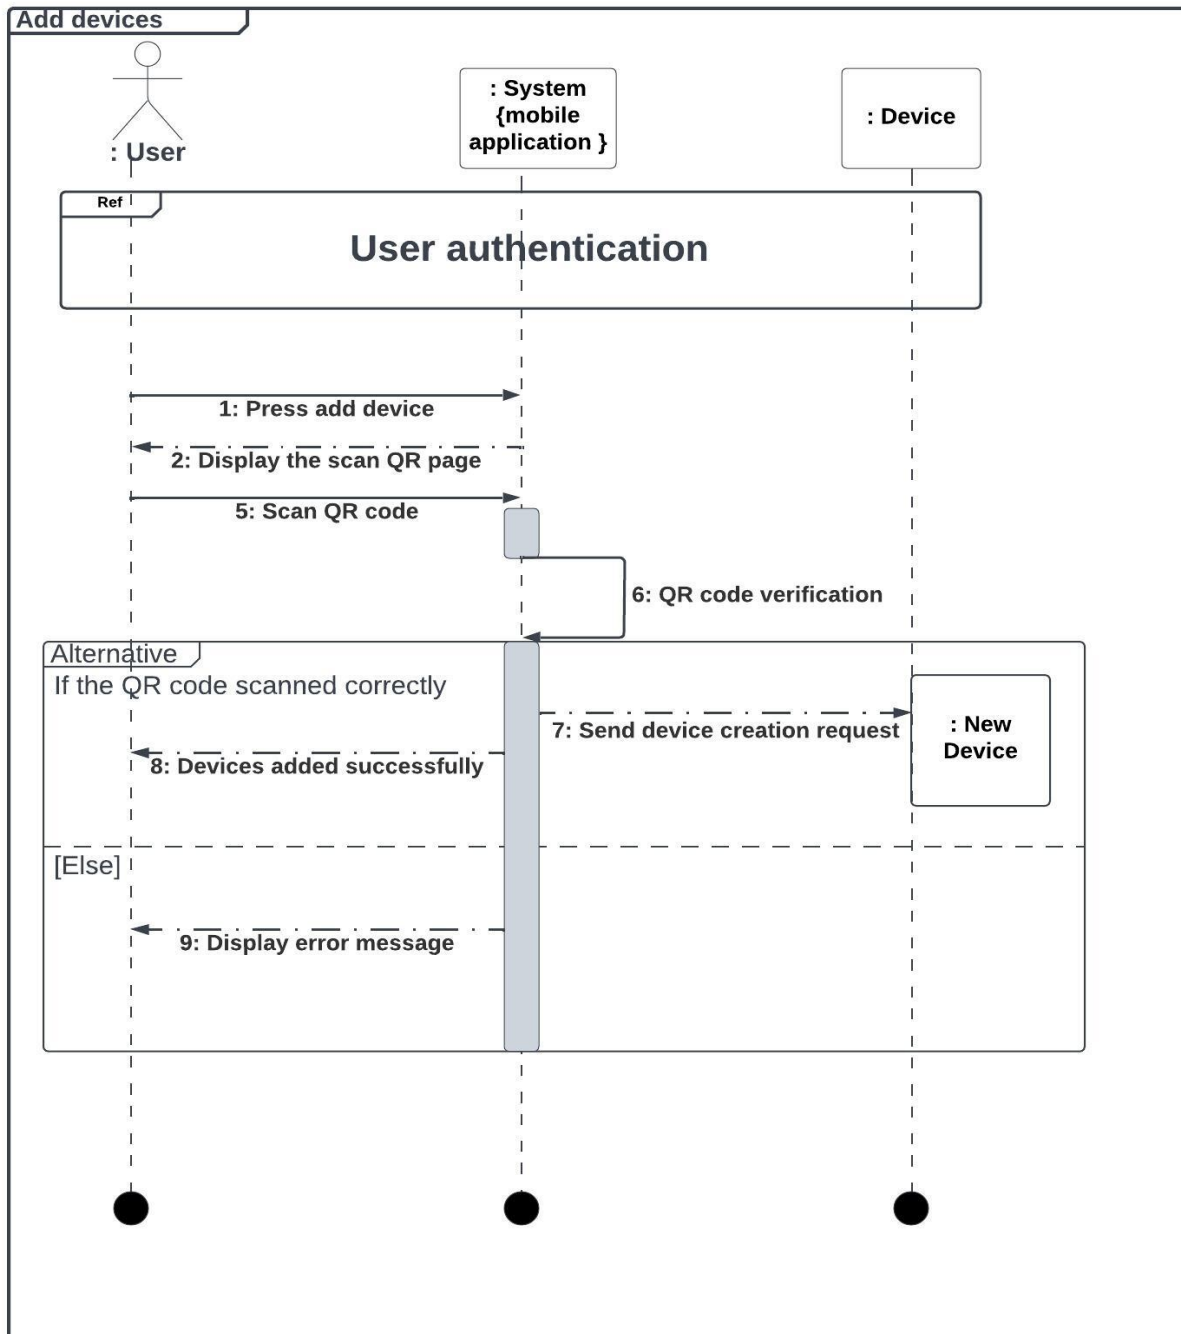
Add devices

: User

: System {mobile application }

: Device

Ref

User authentication

1: Press add device

2: Display the scan QR page

5: Scan QR code

6: QR code verification

Alternative

If the QR code scanned correctly

7: Send device creation request

: New Device

8: Devices added successfully

[Else]

9: Display error message